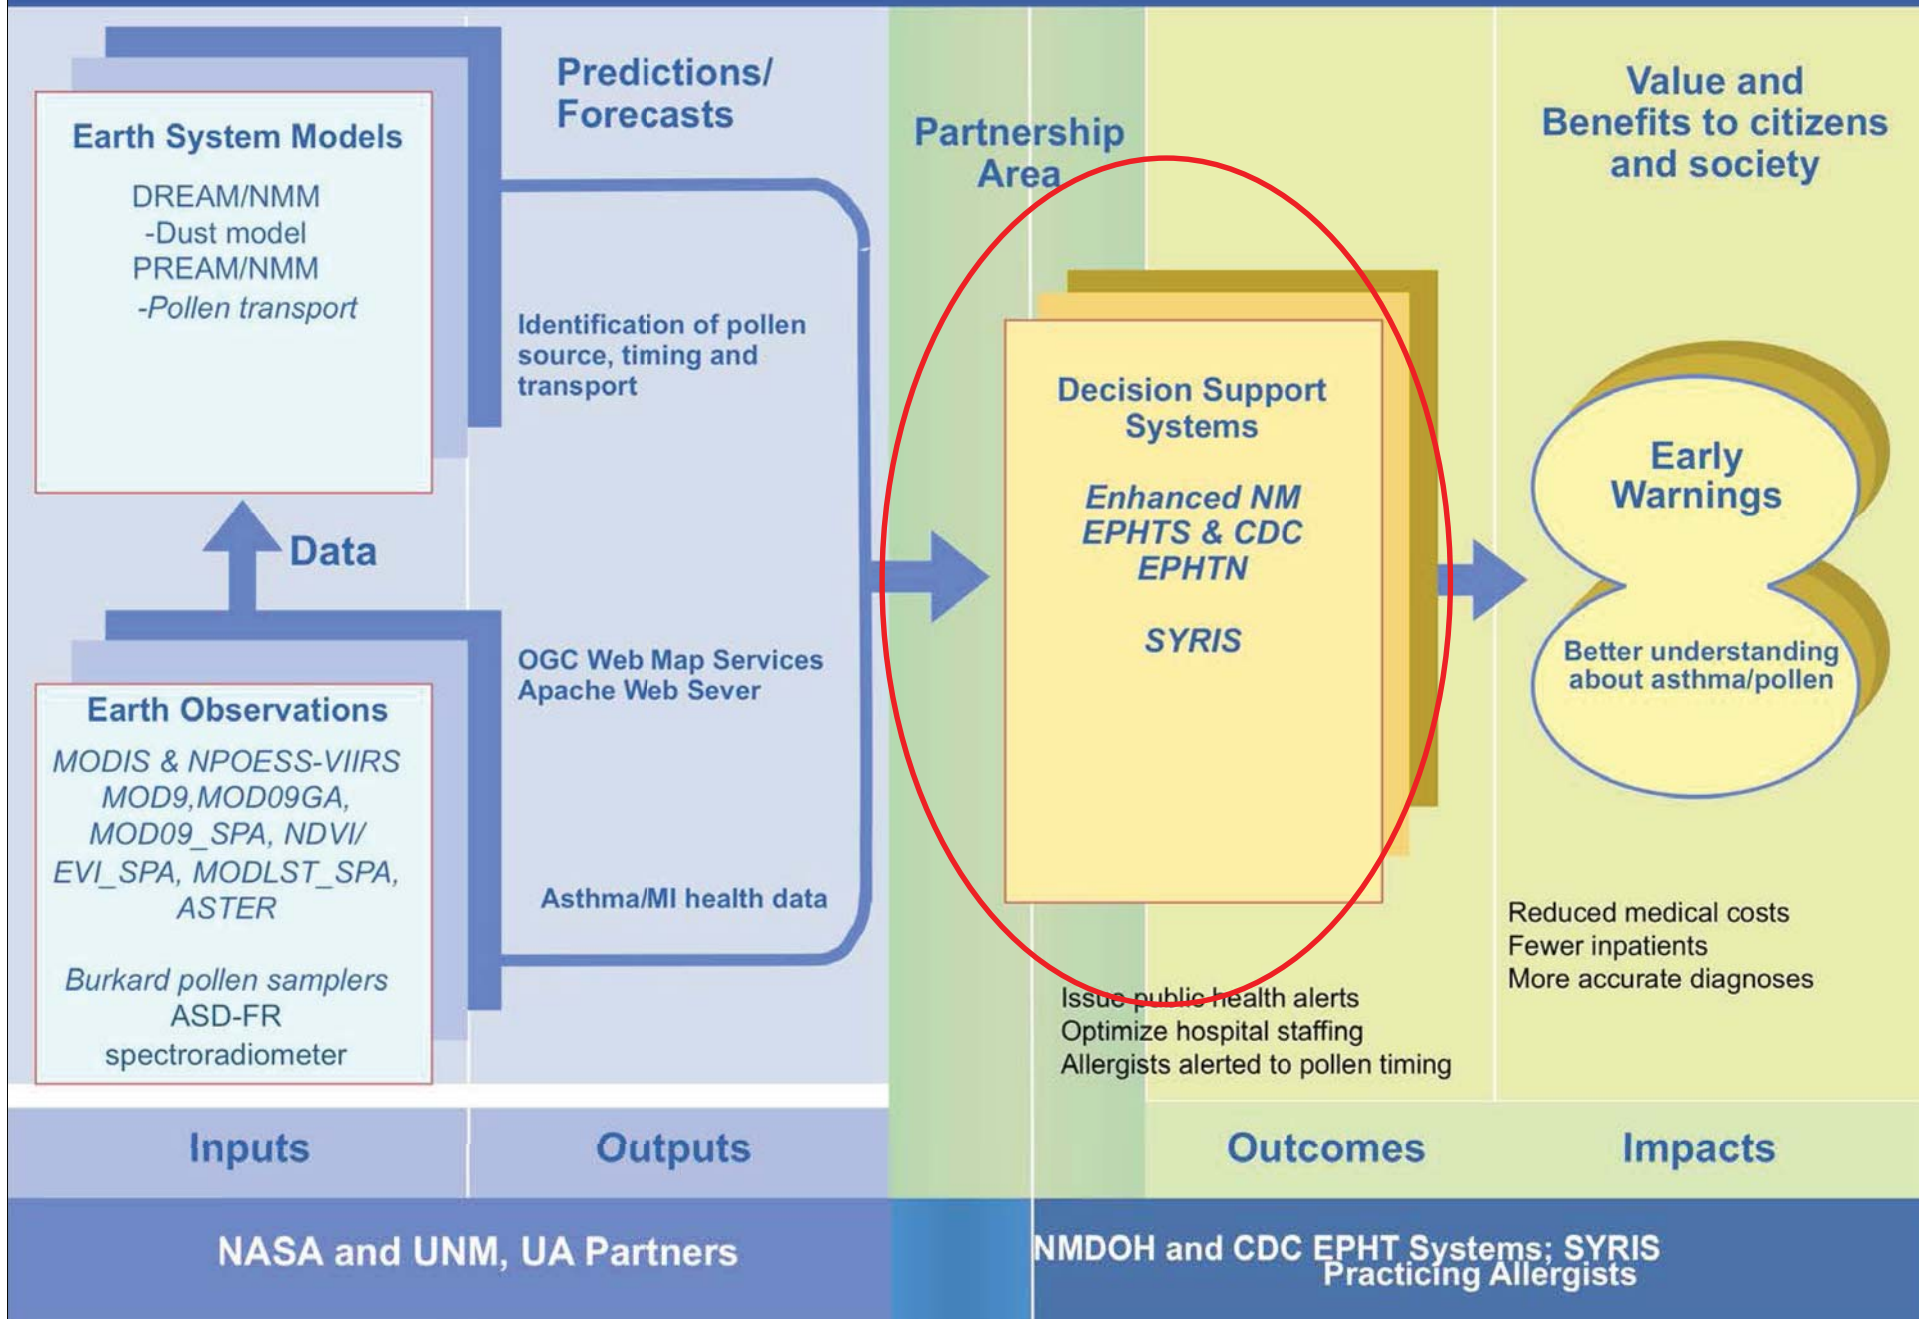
Earth System Models

DREAM/NMM
-Dust model
PREAM/NMM
-Pollen transport

Data

Earth Observations

MODIS & NPOESS-VIIRS
MOD9,MOD09GA,
MOD09_SPA, NDVI/
EVI_SPA, MODLST_SPA,
ASTER

Burkard pollen samplers
ASD-FR
spectroradiometer

Predictions/
Forecasts

Identification of pollen source, timing and transport

OGC Web Map Services
Apache Web Sever

Asthma/MI health data

Partnership
Area

Decision Support
Systems

Enhanced NM
EPHTS & CDC
EPHTN

SYRIS

Issue public health alerts
Optimize hospital staffing
Allergists alerted to pollen timing

Value and
Benefits to citizens
and society

Early
Warnings

Better understanding
about asthma/pollen

Reduced medical costs
Fewer inpatients
More accurate diagnoses

Inputs

Outputs

Outcomes

Impacts

NASA and UNM, UA Partners

NMDOH and CDC EPHT Systems; SYRIS
Practicing Allergists